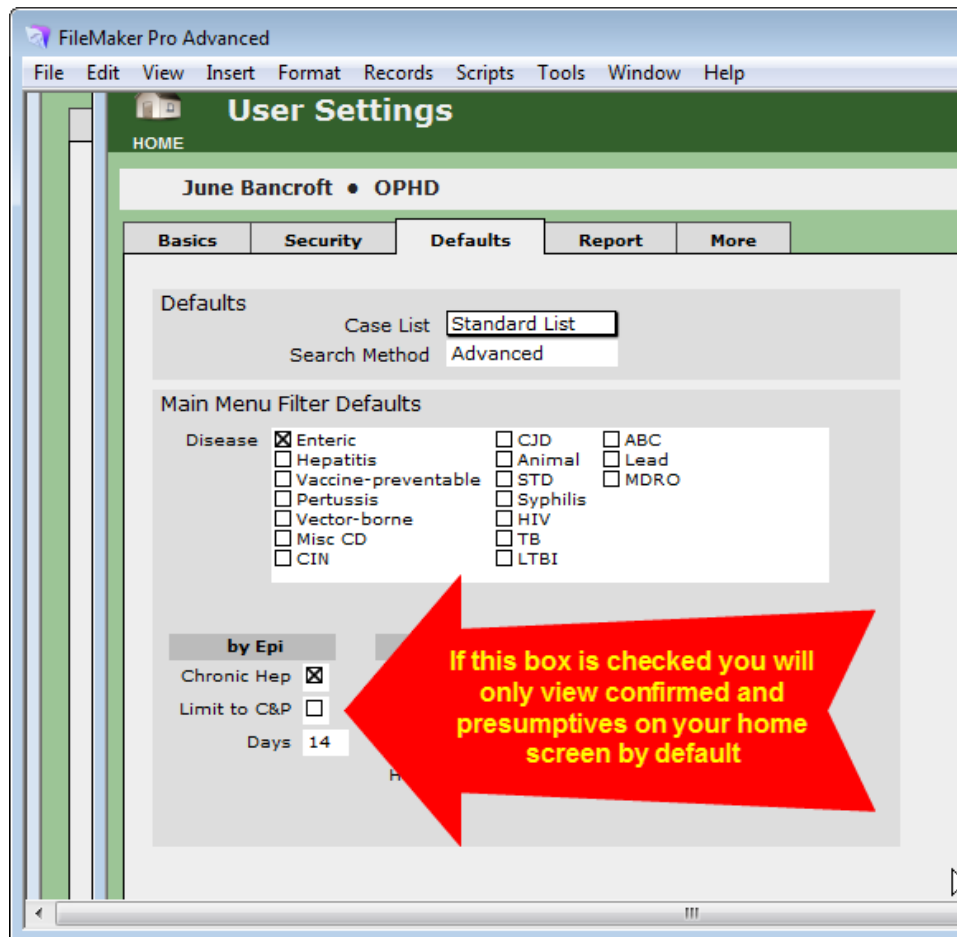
FileMaker Pro Advanced

File Edit View Insert Format Records Scripts Tools Window Help

HOME

User Settings

June Bancroft • OPHD

Basics Security Defaults Report More

Defaults

Case List Standard List

Search Method Advanced

Main Menu Filter Defaults

Disease

☒ Enteric
☐ Hepatitis
☐ Vaccine-preventable
☐ Pertussis
☐ Vector-borne
☐ Misc CD
☐ CIN

☐ CJD
☐ Animal
☐ STD
☐ Syphilis
☐ HIV
☐ TB
☐ LTBI

☐ ABC
☐ Lead
☐ MDRO

by Epi

Chronic Hep ☒

Limit to C&P ☐

Days 14

If this box is checked you will only view confirmed and presumptives on your home screen by default